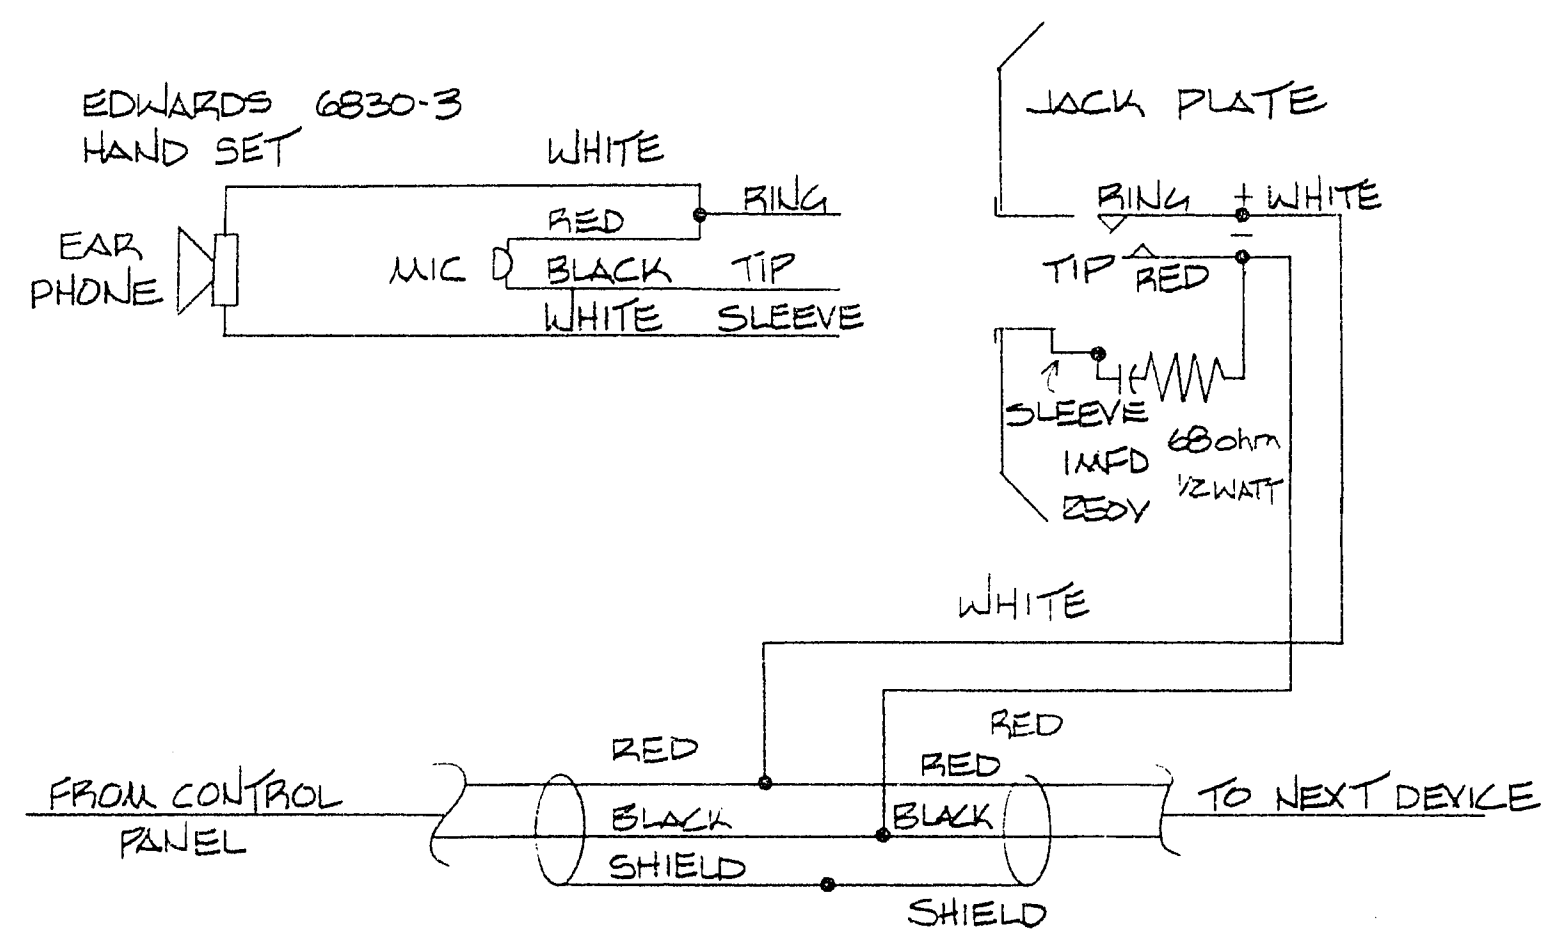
EDWARDS 6830-3
HAND SET

WHITE

RING

RED

EAR PHONE

MIC

BLACK

TIP

WHITE

SLEEVE

JACK PLATE

RING

+ WHITE

−

TIP

RED

SLEEVE

1MFD
250V

68ohm
1/2WATT

WHITE

RED

RED

RED

FROM CONTROL PANEL

BLACK

BLACK

TO NEXT DEVICE

SHIELD

SHIELD